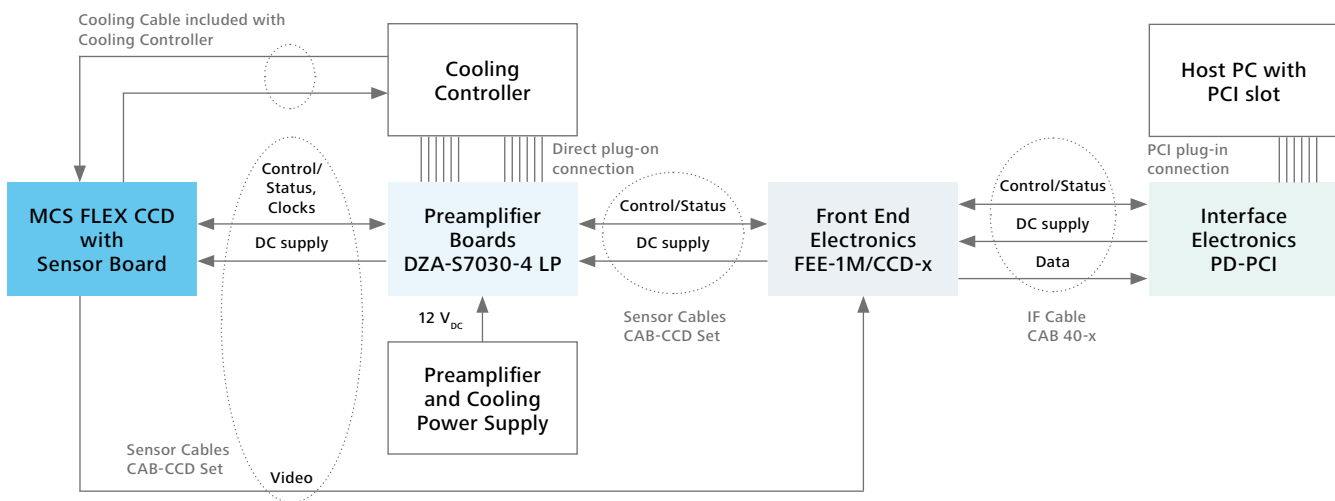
Cooling Cable included with Cooling Controller

Cooling Controller

Host PC with PCI slot

Direct plug-on connection

PCI plug-in connection

Control/ Status, Clocks

DC supply

MCS FLEX CCD with Sensor Board

Preamplifier Boards DZA-S7030-4 LP

Control/Status

DC supply

Front End Electronics FEE-1M/CCD-x

Control/Status

DC supply

Data

Interface Electronics PD-PCI

12 $V_{DC}$

Sensor Cables CAB-CCD Set

IF Cable CAB 40-x

Preamplifier and Cooling Power Supply

Sensor Cables CAB-CCD Set

Video